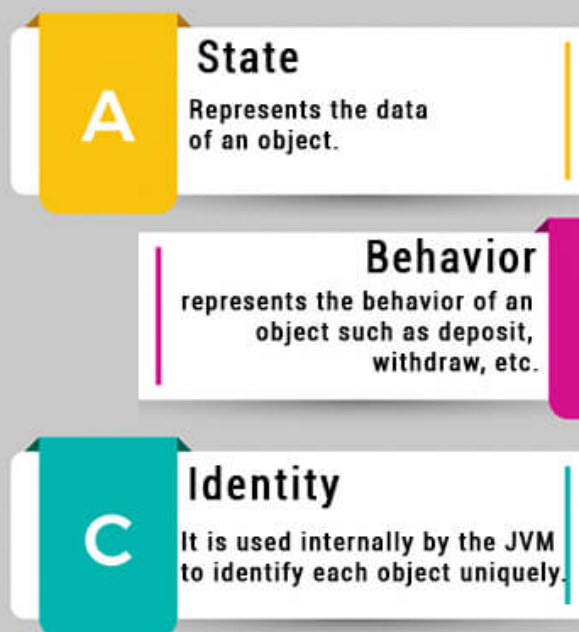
A

State

Represents the data of an object.

Behavior

represents the behavior of an object such as deposit, withdraw, etc.

C

Identity

It is used internally by the JVM to identify each object uniquely.